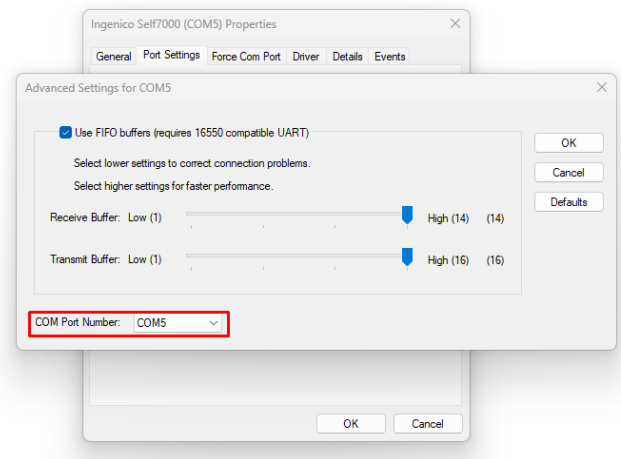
Ingenico Self7000 (COM5) Properties

General | Port Settings | Force Com Port | Driver | Details | Events

Advanced Settings for COM5

Use FIFO buffers (requires 16550 compatible UART)

Select lower settings to correct connection problems.

Select higher settings for faster performance.

Receive Buffer: Low (1) High (14) (14)

Transmit Buffer: Low (1) High (16) (16)

COM Port Number: COM5

OK

Cancel

Defaults

OK

Cancel